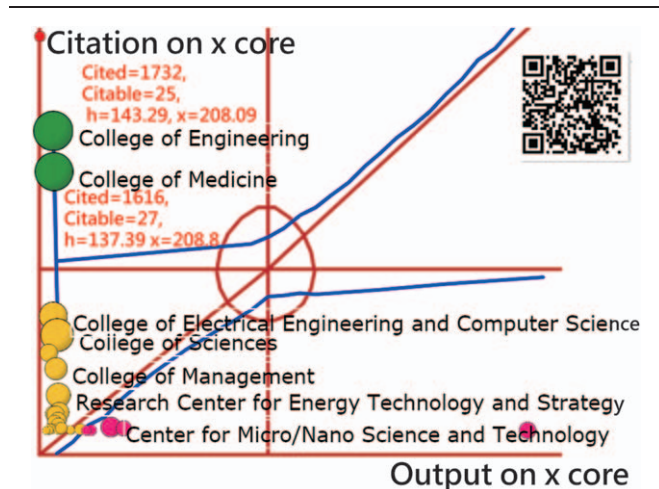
Citation on x core

Cited=1732, Citable=25, h=143.29, x=208.09

College of Engineering

College of Medicine

Cited=1616, Citable=27, h=137.39 x=208.8

College of Electrical Engineering and Computer Science

College of Sciences

College of Management

Research Center for Energy Technology and Strategy

Center for Micro/Nano Science and Technology

Output on x core